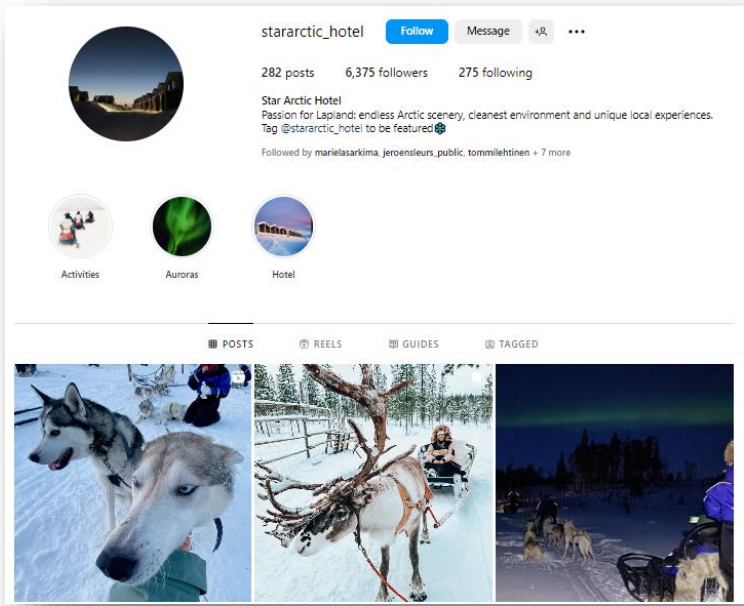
stararctic_hotel Follow Message

282 posts 6,375 followers 275 following

Star Arctic Hotel
Passion for Lapland: endless Arctic scenery, cleanest environment and unique local experiences.
Tag @stararctic_hotel to be featured❄️

Followed by marielasarkima, jeroensleurs_public, tommilehtinen + 7 more

Activities
Auroras
Hotel

POSTS REELS GUIDES TAGGED